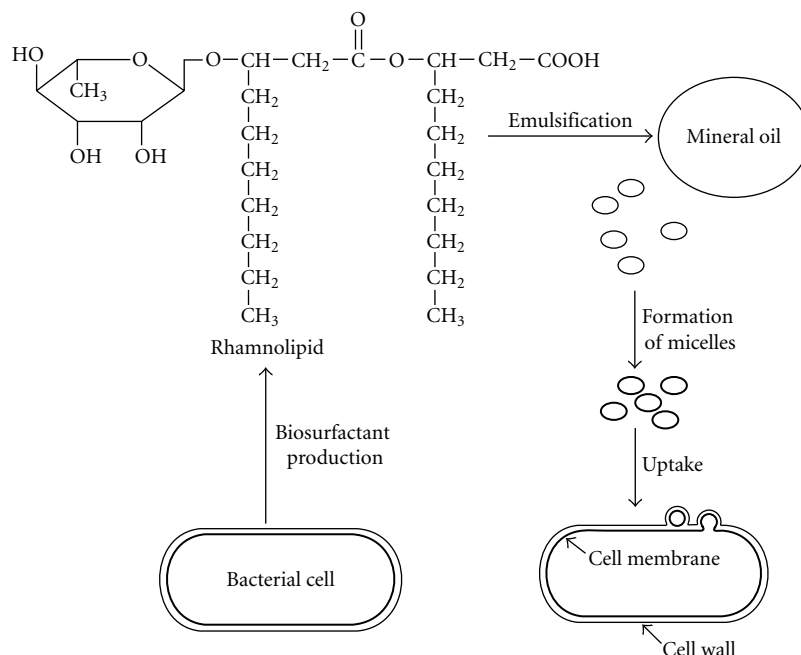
HO
O
$CH_3$
OH
OH
$-O-CH-CH_2-\overset{O}{\overset{\|}{C}}-O-CH-CH_2-COOH$

$CH_2$
$CH_2$
$CH_2$
$CH_2$
$CH_2$
$CH_2$
$CH_3$

$CH_2$
$CH_2$
$CH_2$
$CH_2$
$CH_2$
$CH_2$
$CH_3$

Rhamnolipid

Emulsification

Mineral oil

Formation of micelles

Uptake

Biosurfactant production

Bacterial cell

Cell membrane

Cell wall